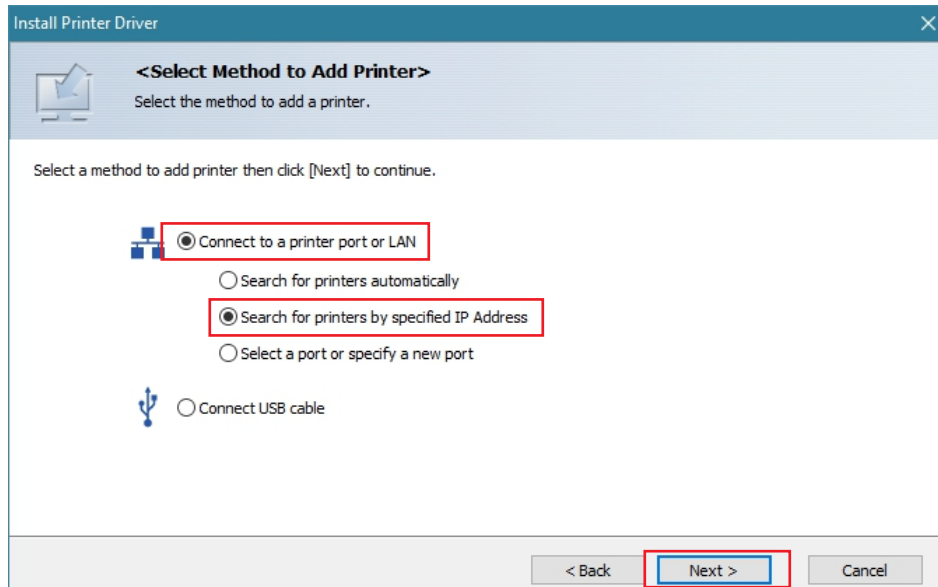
Install Printer Driver

<Select Method to Add Printer>
Select the method to add a printer.

Select a method to add printer then click [Next] to continue.

Connect to a printer port or LAN

Search for printers automatically

Search for printers by specified IP Address

Select a port or specify a new port

Connect USB cable

< Back
Next >
Cancel